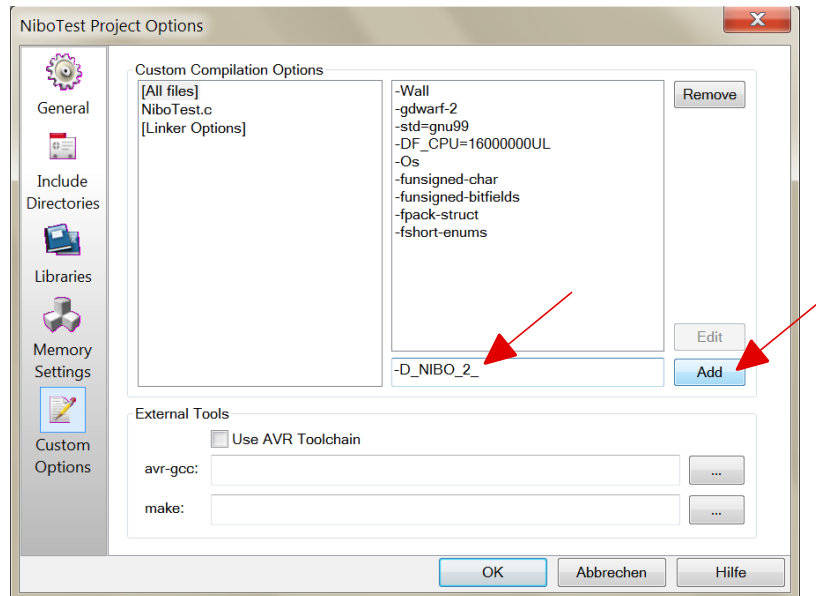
NiboTest Project Options

General

Include Directories

Libraries

Memory Settings

Custom Options

Custom Compilation Options

[All files]
NiboTest.c
[Linker Options]

-Wall
-gdwarf-2
-std=gnu99
-DF_CPU=16000000UL
-Os
-funsigned-char
-funsigned-bitfields
-fpack-struct
-fshort-enums

Remove

Edit

-D_NIBO_2_

Add

External Tools

Use AVR Toolchain

avr-gcc:

...

make:

...

OK

Abbrechen

Hilfe